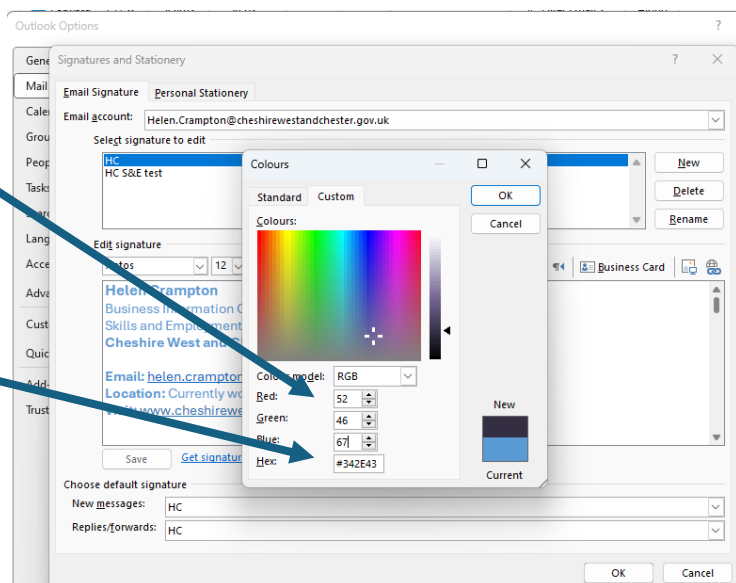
Outlook Options

Gene
Mail
Cale
Grou
Peop
Tasks
Lang
Acce
Adva
Cust
Quic
Add-
Trust

Signatures and Stationery

Email Signature
Personal Stationery

Email account: Helen.Crampton@cheshirewestandchester.gov.uk

Select signature to edit
HC
HC S&E test

New
Delete
Rename

Edit signature
Aptos 12

Business Card

Helen Crampton
Business Information O
Skills and Employment
Cheshire West and C

Email: helen.crampton
Location: Currently wo
Visit www.cheshirewe

Save
Get signatur

Choose default signature
New messages: HC
Replies/forwards: HC

OK
Cancel

Colours

Standard
Custom

Colours:

Colour model: RGB
Red: 52
Green: 46
Blue: 67
Hex: #342E43

OK
Cancel

New
Current